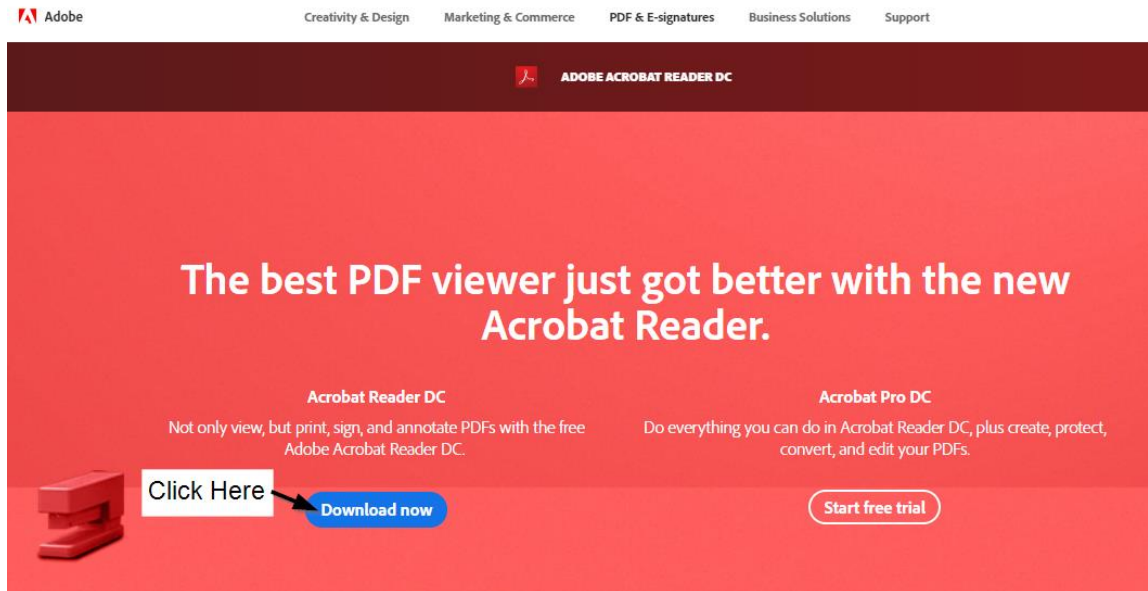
Adobe

Creativity & Design

Marketing & Commerce

PDF & E-signatures

Business Solutions

Support

ADOBE ACROBAT READER DC

The best PDF viewer just got better with the new Acrobat Reader.

Acrobat Reader DC

Not only view, but print, sign, and annotate PDFs with the free Adobe Acrobat Reader DC.

Click Here

Download now

Acrobat Pro DC

Do everything you can do in Acrobat Reader DC, plus create, protect, convert, and edit your PDFs.

Start free trial